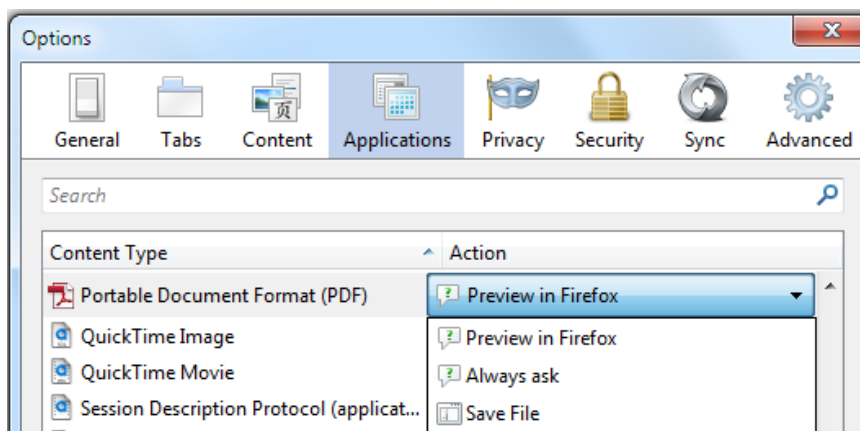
Options

General Tabs Content Applications Privacy Security Sync Advanced

Search

| Content Type | Action |
|---|---|
| Portable Document Format (PDF) | Preview in Firefox |
| QuickTime Image | Preview in Firefox |
| QuickTime Movie | Always ask |
| Session Description Protocol (applicat... | Save File |